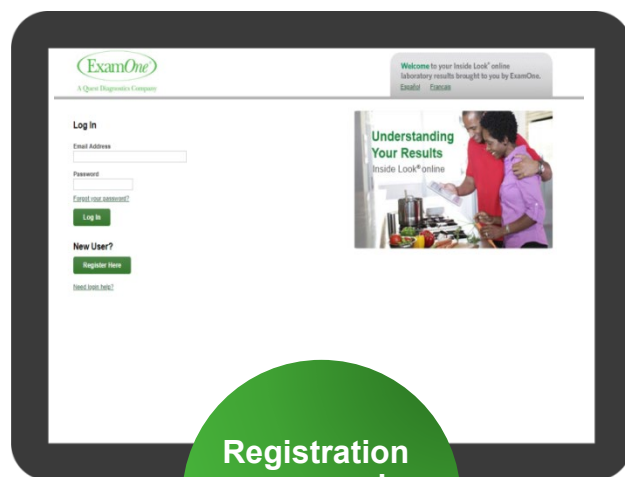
ExamOne
A Quest Diagnostics Company

Welcome to your Inside Look® online laboratory results brought to you by ExamOne.
Español Français

Log In

Email Address

Password

Forgot your password?

Log In

New User?

Register Here

Need login help?

Understanding Your Results
Inside Look® online

Registration
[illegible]